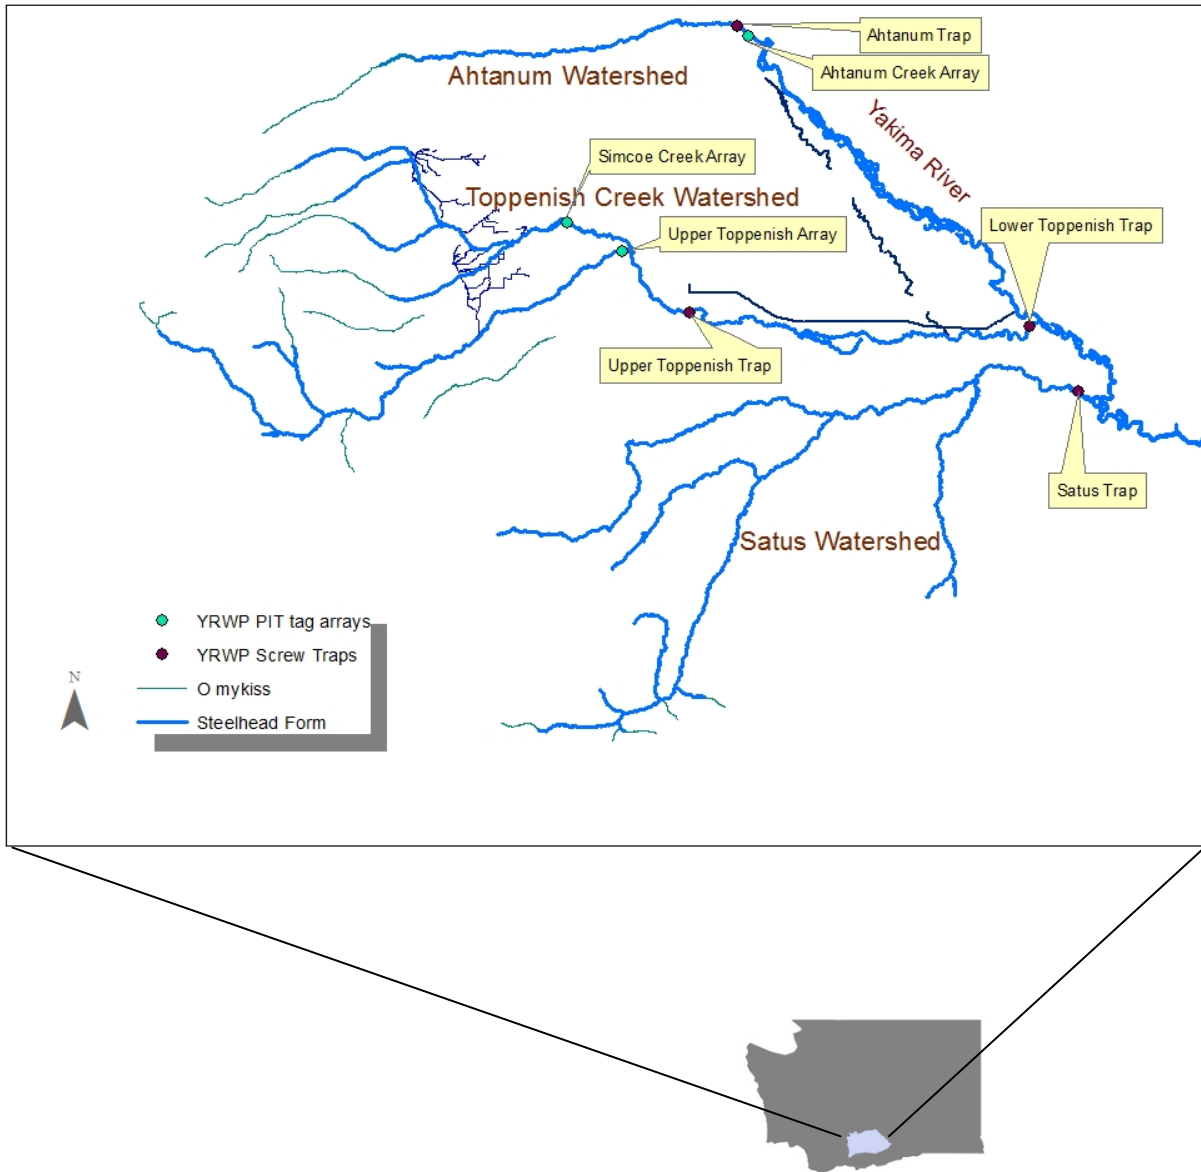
Ahtanum Trap
Ahtanum Creek Array
Ahtanum Watershed
Yakima River
Simcoe Creek Array
Toppenish Creek Watershed
Upper Toppenish Array
Lower Toppenish Trap
Upper Toppenish Trap
Satus Trap
Satus Watershed
YRWP PIT tag arrays
YRWP Screw Traps
O mykiss
Steelhead Form
N